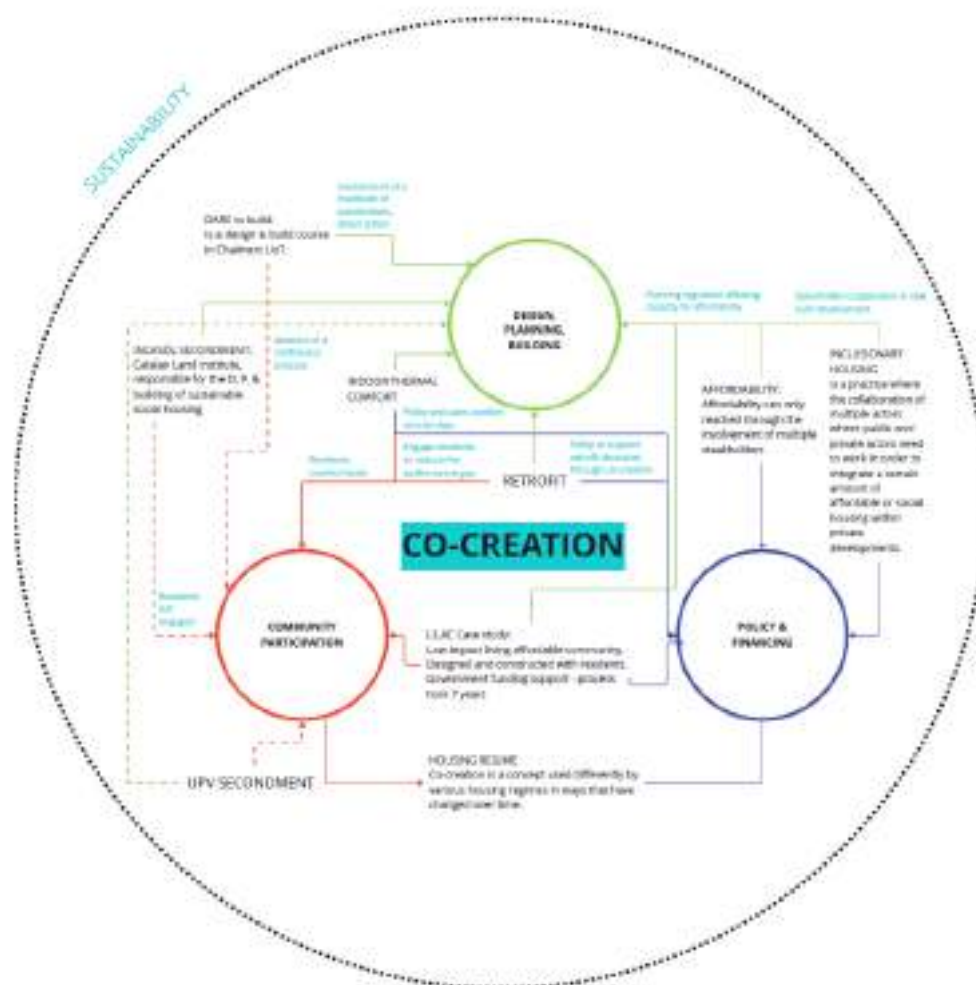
SUSTAINABILITY

DARE to build:
Is a design & build course in Chalmers UoT.

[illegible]

DESIGN, PLANNING, BUILDING

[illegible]

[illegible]

INCASOL SECONDMENT:
Catalan Land Institute, responsible for the D, P, & building of sustainable social housing

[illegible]

INDOOR THERMAL COMFORT

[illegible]

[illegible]

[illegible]

RETROFIT

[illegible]

AFFORDABILITY:
Affordability can only reached through the involvement of multiple stakeholders

INCLUSIONARY HOUSING:
is a practice where the collaboration of multiple actors where public and private actors need to work in order to integrate a certain amount of affordable or social housing within private developments.

CO-CREATION

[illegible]

COMMUNITY PARTICIPATION

LILAC Case study:
Low impact living affordable community.
Designed and constructed with residents.
Government funding support - process from 7 years

POLICY & FINANCING

UPV SECONDMENT

HOUSING REGIME:
Co-creation is a concept used differently by various housing regimes in ways that have changed over time.